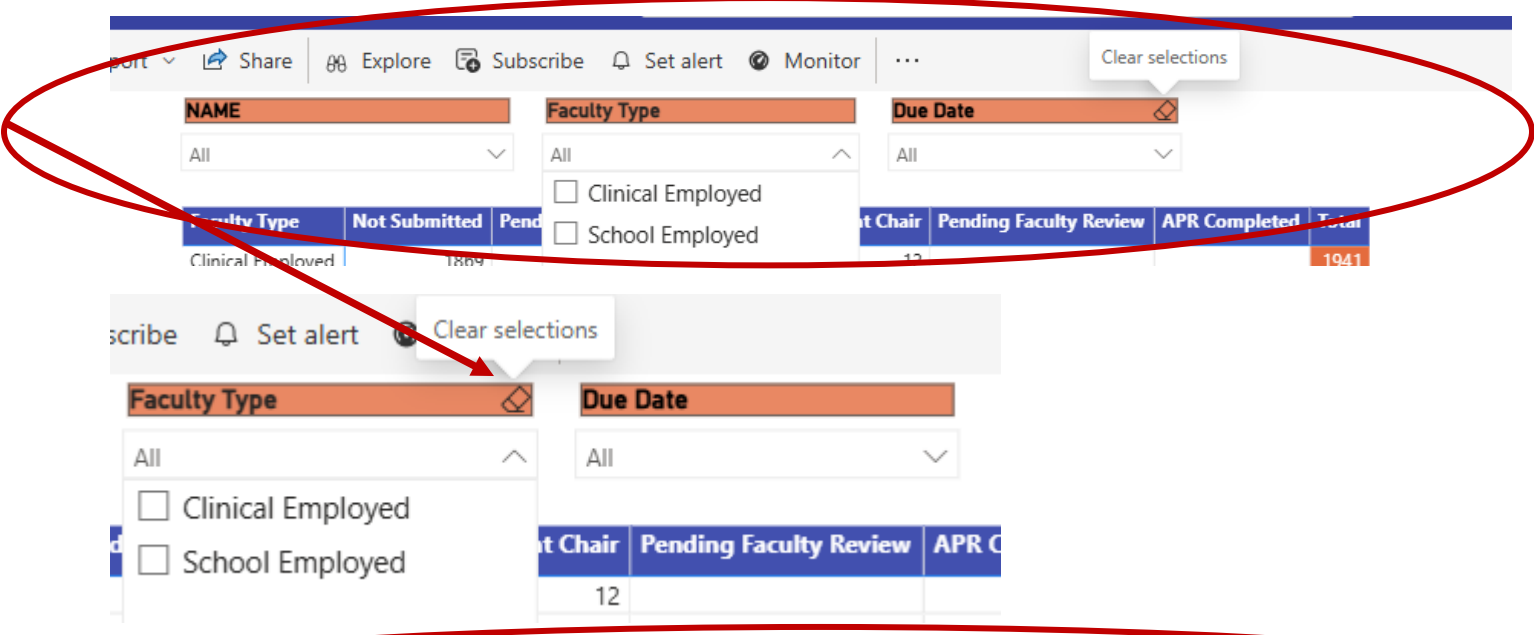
port ⌄ Share Explore Subscribe Set alert Monitor ···

Clear selections

NAME

All

Faculty Type

All

Clinical Employed

School Employed

Due Date

All

| Faculty Type | Not Submitted | Pend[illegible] | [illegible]t Chair | Pending Faculty Review | APR Completed | Total |
|---|---|---|---|---|---|---|
| Clinical Employed | 1869 | | 12 | | | 1941 |

scribe Set alert

Clear selections

Faculty Type

All

Clinical Employed

School Employed

Due Date

All

| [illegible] | t Chair | Pending Faculty Review | APR C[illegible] |
|---|---|---|---|
| | 12 | | |